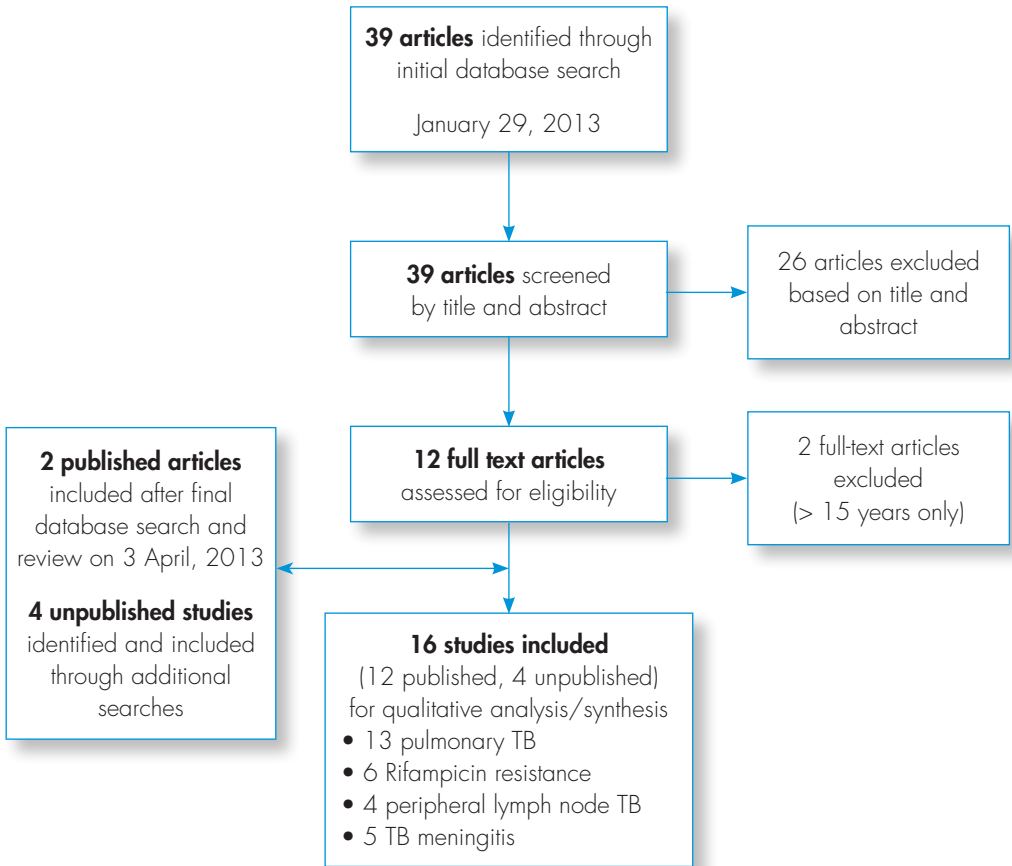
**39 articles** identified through initial database search

January 29, 2013

**39 articles** screened by title and abstract

26 articles excluded based on title and abstract

**2 published articles** included after final database search and review on 3 April, 2013

**4 unpublished studies** identified and included through additional searches

**12 full text articles** assessed for eligibility

2 full-text articles excluded (> 15 years only)

**16 studies included** (12 published, 4 unpublished) for qualitative analysis/synthesis
• 13 pulmonary TB
• 6 Rifampicin resistance
• 4 peripheral lymph node TB
• 5 TB meningitis